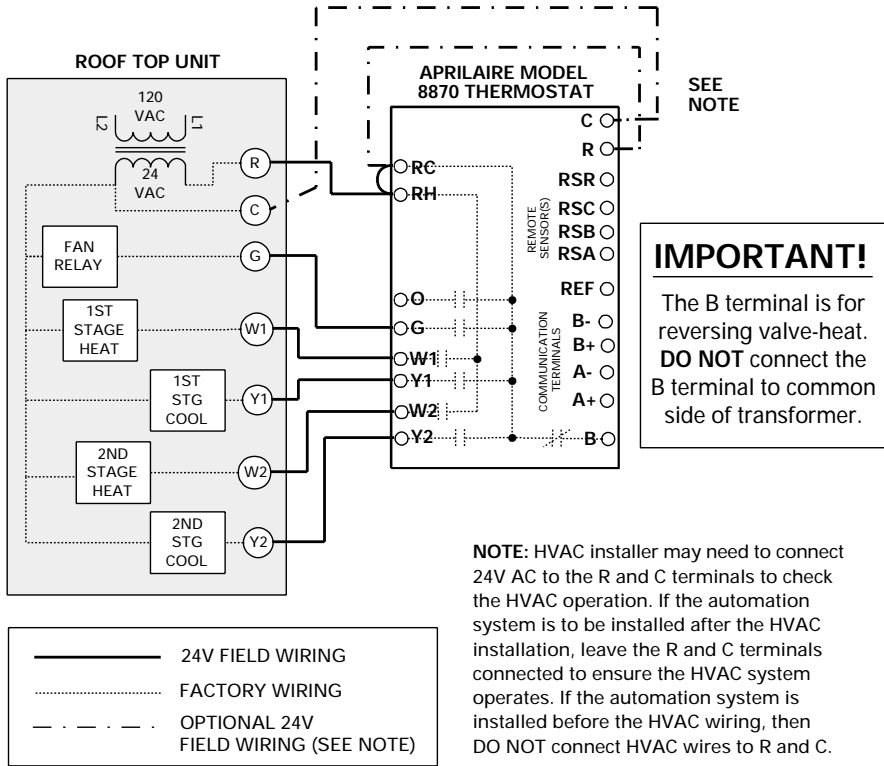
ROOF TOP UNIT

120 VAC

L2 L1

24 VAC

R

C

FAN RELAY

G

1ST STAGE HEAT

W1

1ST STG COOL

Y1

2ND STAGE HEAT

W2

2ND STG COOL

Y2

APRILAIRE MODEL 8870 THERMOSTAT

SEE NOTE

RC
RH
O
G
W1
Y1
W2
Y2

C
R
RSR
RSC
RSB
RSA
REMOTE SENSOR(S)
REF
B-
B+
A-
A+
COMMUNICATION TERMINALS
B

IMPORTANT!

The B terminal is for reversing valve-heat. **DO NOT** connect the B terminal to common side of transformer.

24V FIELD WIRING

FACTORY WIRING

OPTIONAL 24V FIELD WIRING (SEE NOTE)

**NOTE:** HVAC installer may need to connect 24V AC to the R and C terminals to check the HVAC operation. If the automation system is to be installed after the HVAC installation, leave the R and C terminals connected to ensure the HVAC system operates. If the automation system is installed before the HVAC wiring, then DO NOT connect HVAC wires to R and C.